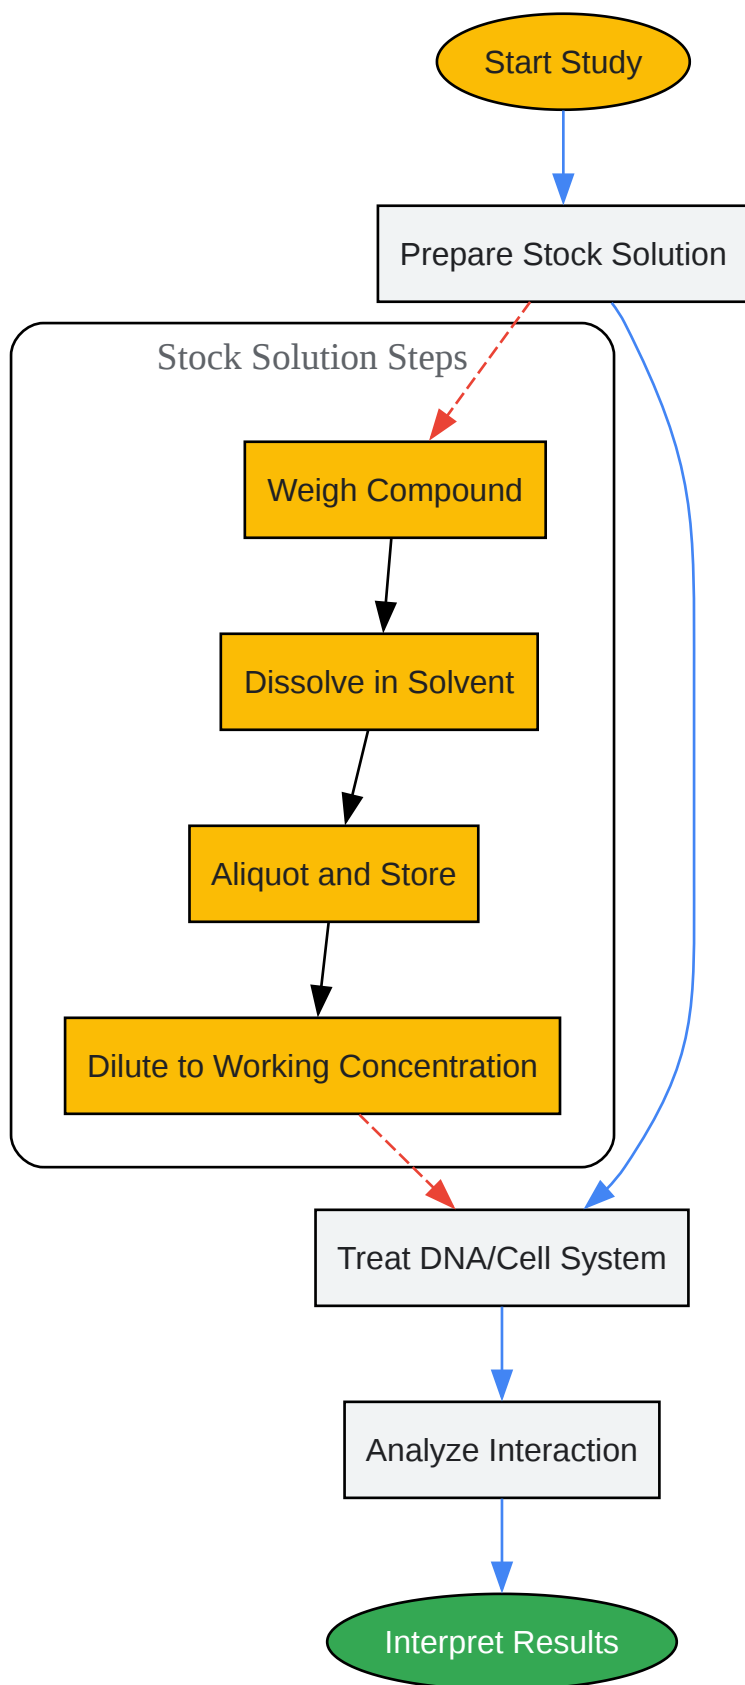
Start Study

Prepare Stock Solution

Stock Solution Steps

Weigh Compound

Dissolve in Solvent

Aliquot and Store

Dilute to Working Concentration

Treat DNA/Cell System

Analyze Interaction

Interpret Results